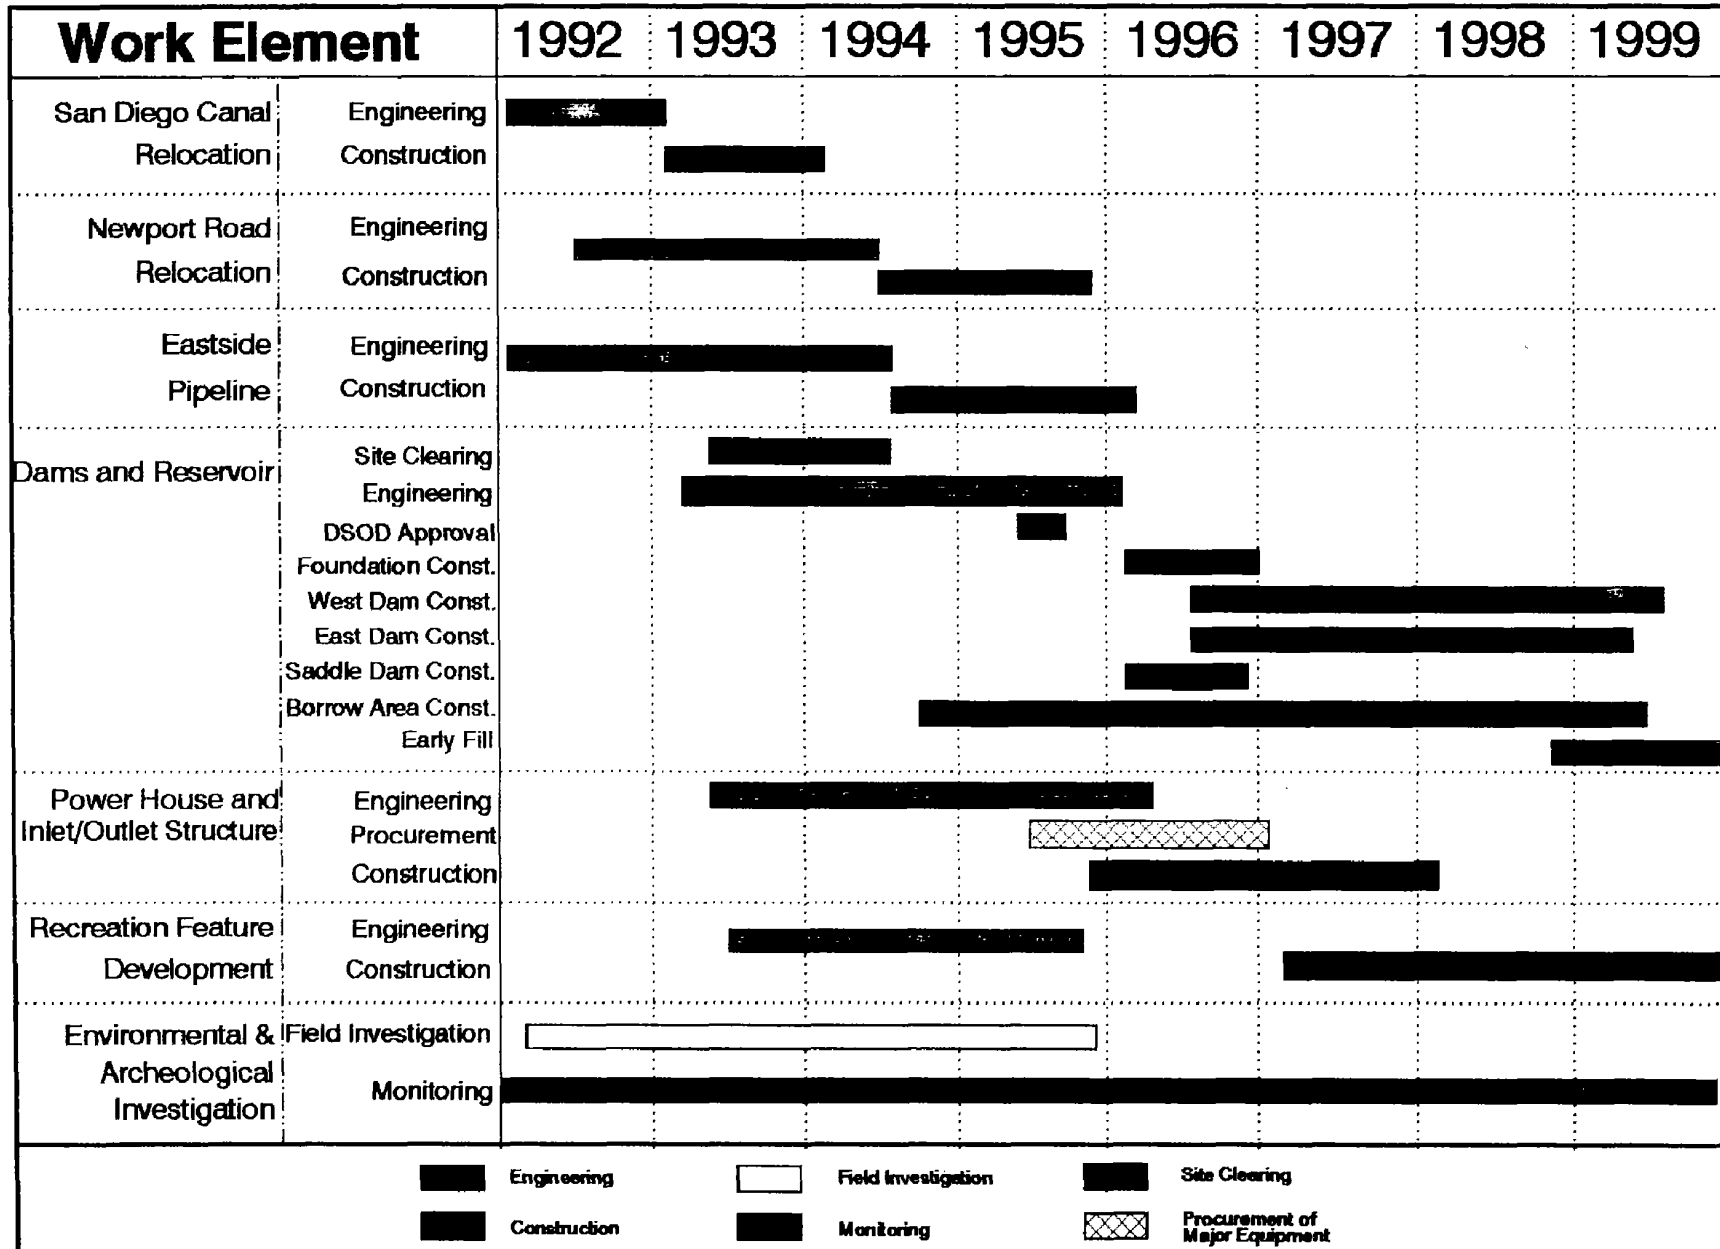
| Work Element | | 1992 | 1993 | 1994 | 1995 | 1996 | 1997 | 1998 | 1999 |
|---|---|---|---|---|---|---|---|---|---|
| San Diego Canal Relocation | Engineering | | | | | | | | |
| | Construction | | | | | | | | |
| Newport Road Relocation | Engineering | | | | | | | | |
| | Construction | | | | | | | | |
| Eastside Pipeline | Engineering | | | | | | | | |
| | Construction | | | | | | | | |
| Dams and Reservoir | Site Clearing | | | | | | | | |
| | Engineering | | | | | | | | |
| | DSOD Approval | | | | | | | | |
| | Foundation Const. | | | | | | | | |
| | West Dam Const. | | | | | | | | |
| | East Dam Const. | | | | | | | | |
| | Saddle Dam Const. | | | | | | | | |
| | Borrow Area Const. | | | | | | | | |
| | Early Fill | | | | | | | | |
| Power House and Inlet/Outlet Structure | Engineering | | | | | | | | |
| | Procurement | | | | | | | | |
| | Construction | | | | | | | | |
| Recreation Feature Development | Engineering | | | | | | | | |
| | Construction | | | | | | | | |
| Environmental & Archeological Investigation | Field Investigation | | | | | | | | |
| | Monitoring | | | | | | | | |

Engineering
Field Investigation
Site Clearing
Construction
Monitoring
Procurement of Major Equipment